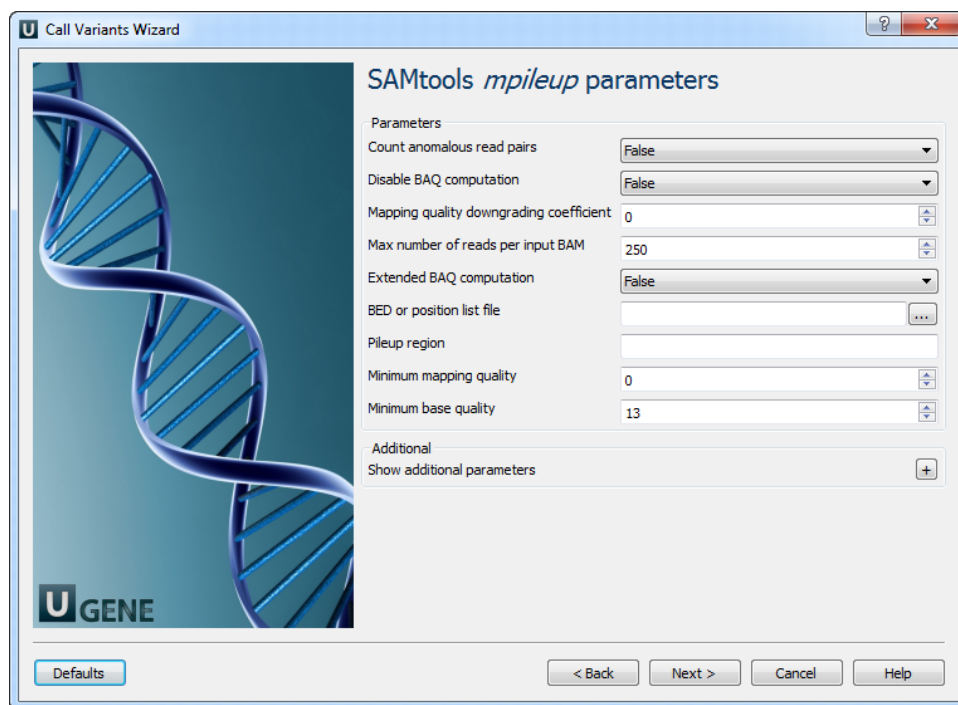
U Call Variants Wizard

?

SAMtools *mpileup* parameters

Parameters

Count anomalous read pairs False

Disable BAQ computation False

Mapping quality downgrading coefficient 0

Max number of reads per input BAM 250

Extended BAQ computation False

BED or position list file ...

Pileup region

Minimum mapping quality 0

Minimum base quality 13

Additional

Show additional parameters +

U GENE

Defaults

< Back

Next >

Cancel

Help